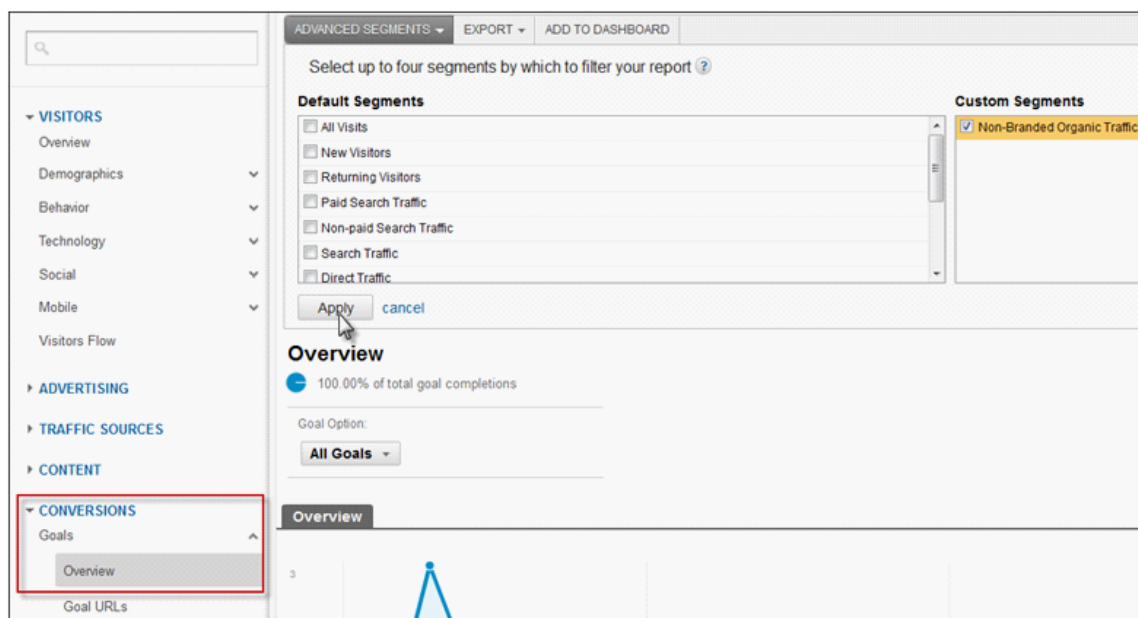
▾ VISITORS
Overview
Demographics
Behavior
Technology
Social
Mobile
Visitors Flow

▸ ADVERTISING

▸ TRAFFIC SOURCES

▸ CONTENT

▾ CONVERSIONS
Goals
Overview
Goal URLs

ADVANCED SEGMENTS ▾ EXPORT ▾ ADD TO DASHBOARD

Select up to four segments by which to filter your report ?

Default Segments
All Visits
New Visitors
Returning Visitors
Paid Search Traffic
Non-paid Search Traffic
Search Traffic
Direct Traffic

Custom Segments
Non-Branded Organic Traffic

Apply cancel

Overview
100.00% of total goal completions

Goal Option:
All Goals ▾

Overview

3